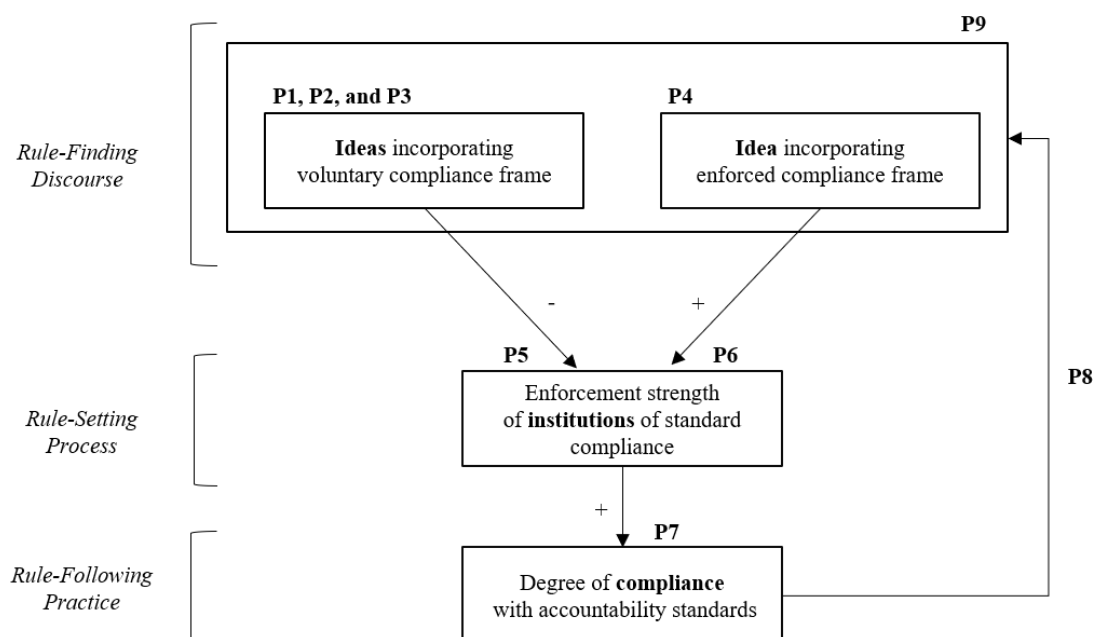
P9

P1, P2, and P3

**Ideas** incorporating voluntary compliance frame

P4

**Idea** incorporating enforced compliance frame

*Rule-Finding Discourse*

-

+

P5

P6

Enforcement strength of **institutions** of standard compliance

*Rule-Setting Process*

P8

+

P7

Degree of **compliance** with accountability standards

*Rule-Following Practice*